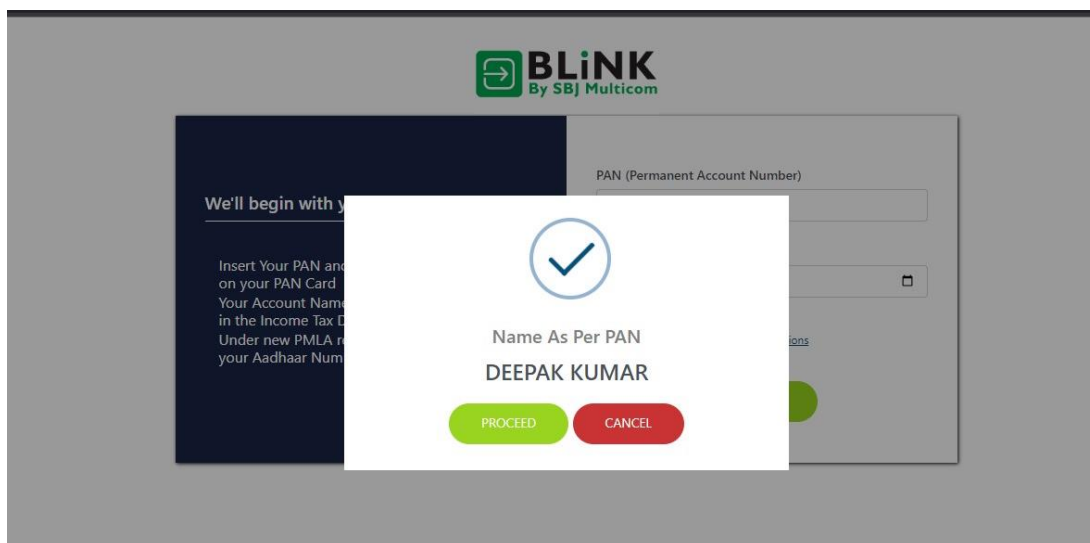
BLiNK
By SBJ Multicom

We'll begin with y

Insert Your PAN and on your PAN Card
Your Account Name in the Income Tax D
Under new PMLA r your Aadhaar Num

PAN (Permanent Account Number)

ions

Name As Per PAN
DEEPAK KUMAR

PROCEED
CANCEL